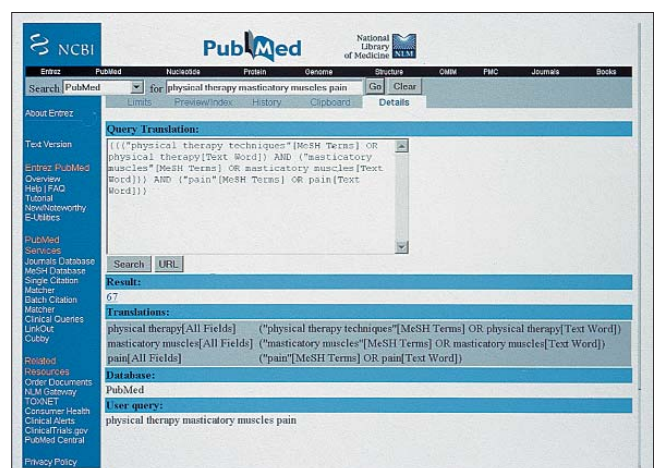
NCBI

PubMed

National Library of Medicine NLM

Entrez PubMed Nucleotide Protein Genome Structure OMIM PMC Journals Books

Search PubMed for physical therapy masticatory musceles pain Go Clear

Limits Preview/Index History Clipboard Details

About Entrez

Text Version

Entrez PubMed
Overview
Help | FAQ
Tutorial
New/Noteworthy
E-Utilities

PubMed Services
Journals Database
MeSH Database
Single Citation Matcher
Batch Citation Matcher
Clinical Queries
LinkOut
Cubby

Related Resources
Order Documents
NLM Gateway
TOXNET
Consumer Health
Clinical Alerts
ClinicalTrials.gov
PubMed Central

Privacy Policy

Query Translation:

((("physical therapy techniques"[MeSH Terms] OR physical therapy[Text Word]) AND ("masticatory muscles"[MeSH Terms] OR masticatory muscles[Text Word])) AND ("pain"[MeSH Terms] OR pain[Text Word]))

Search URL

Result:
67

Translations:

| | |
|---|---|
| physical therapy[All Fields] | ("physical therapy techniques"[MeSH Terms] OR physical therapy[Text Word]) |
| masticatory muscles[All Fields] | ("masticatory muscles"[MeSH Terms] OR masticatory muscles[Text Word]) |
| pain[All Fields] | ("pain"[MeSH Terms] OR pain[Text Word]) |

Database:
PubMed

User query:
physical therapy masticatory muscles pain